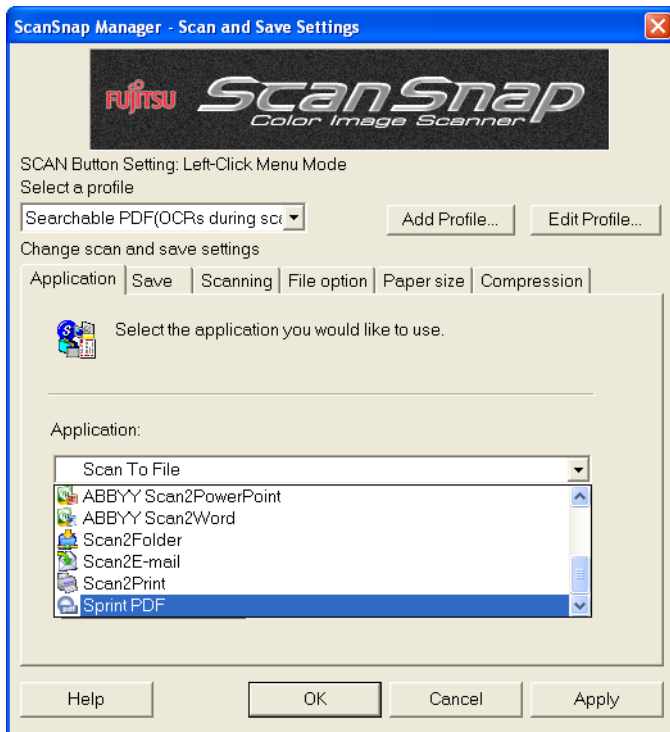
ScanSnap Manager - Scan and Save Settings

FUJITSU ScanSnap Color Image Scanner

SCAN Button Setting: Left-Click Menu Mode
Select a profile

Searchable PDF(OCRs during sca

Add Profile...

Edit Profile...

Change scan and save settings

Application | Save | Scanning | File option | Paper size | Compression

Select the application you would like to use.

Application:

Scan To File

ABBYY Scan2PowerPoint
ABBYY Scan2Word
Scan2Folder
Scan2E-mail
Scan2Print
Sprint PDF

Help

OK

Cancel

Apply